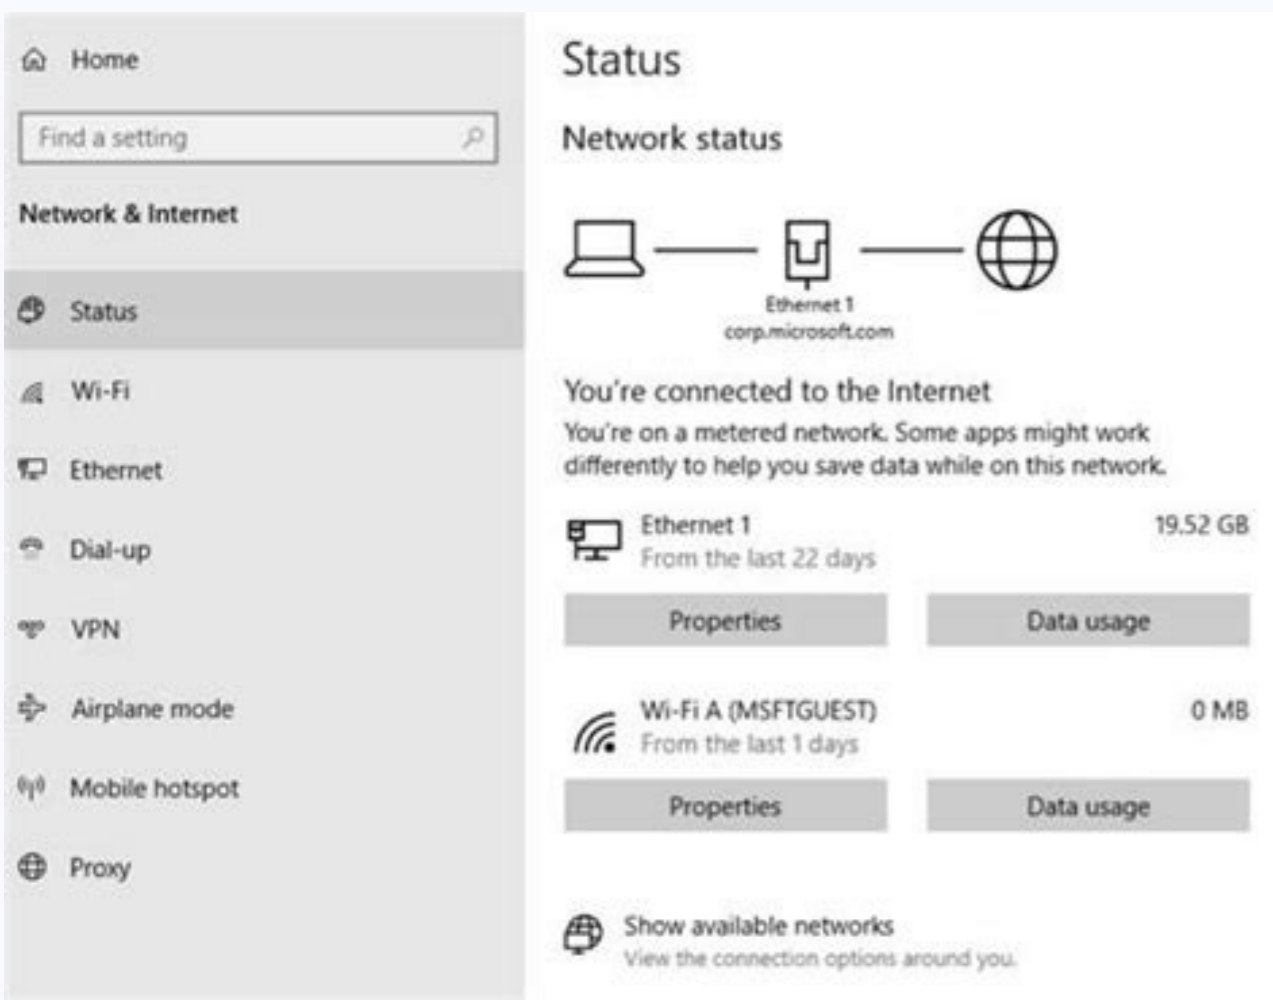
Home

Find a setting

Network & Internet

Status

Wi-Fi

Ethernet

Dial-up

VPN

Airplane mode

Mobile hotspot

Proxy

Status

Network status

Ethernet 1
corp.microsoft.com

You're connected to the Internet

You're on a metered network. Some apps might work differently to help you save data while on this network.

Ethernet 1
From the last 22 days

19.52 GB

Properties

Data usage

Wi-Fi A (MSFTGUEST)
From the last 1 days

0 MB

Properties

Data usage

Show available networks
View the connection options around you.